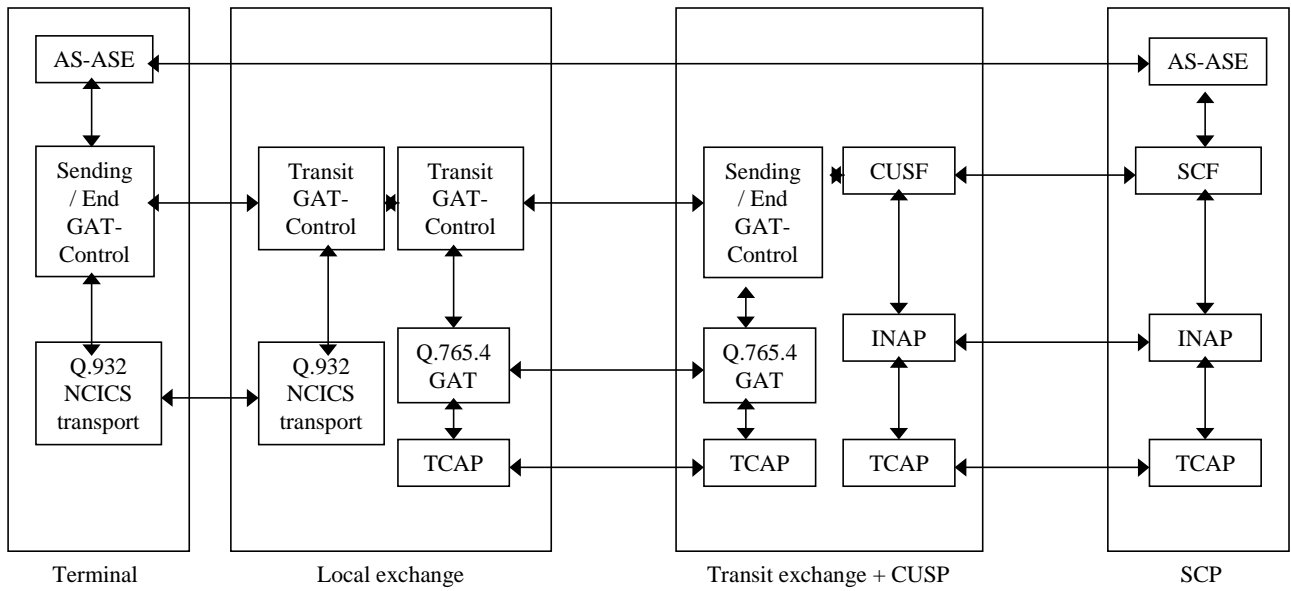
AS-ASE

Sending / End GAT-Control

Q.932 NCICS transport

Terminal

Transit GAT-Control

Transit GAT-Control

Q.932 NCICS transport

Q.765.4 GAT

TCAP

Local exchange

Sending / End GAT-Control

CUSF

Q.765.4 GAT

INAP

TCAP

TCAP

Transit exchange + CUSP

AS-ASE

SCF

INAP

TCAP

SCP